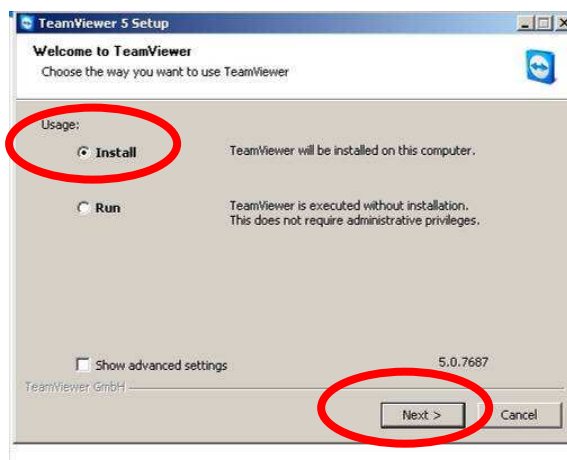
TeamViewer 5 Setup

Welcome to TeamViewer
Choose the way you want to use TeamViewer

Usage:

Install

TeamViewer will be installed on this computer.

Run

TeamViewer is executed without installation. This does not require administrative privileges.

Show advanced settings

5.0.7687

TeamViewer GmbH

Next >

Cancel